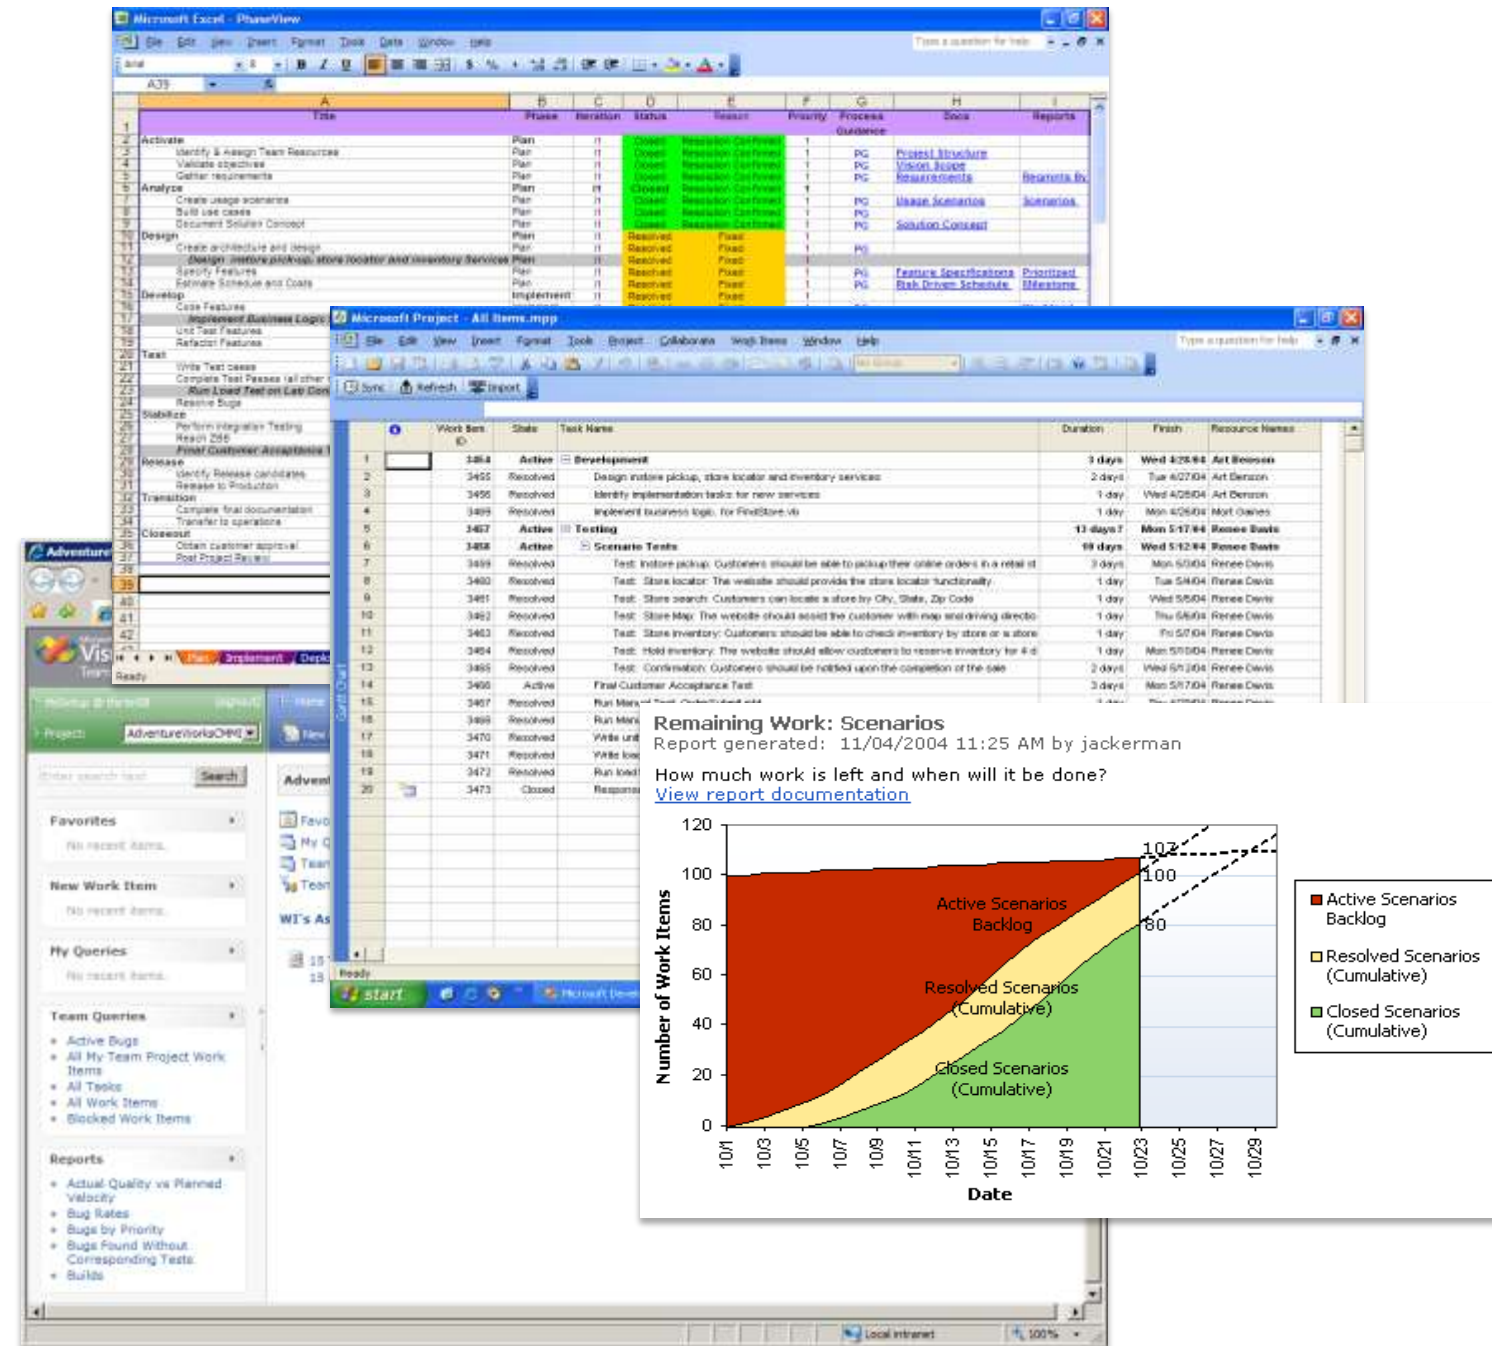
Microsoft Excel - PhaseView

File Edit View Insert Format Tools Data Window Help

Type a question for help

A39

| | A | B | C | D | E | F | G | H | I |
|---|---|---|---|---|---|---|---|---|---|
| 1 | Title | Phase | Iteration | Status | Reason | Priority | Process Guidance | Docs | Reports |
| 2 | Activate | Plan | | | | | | | |
| 3 | Identify & Assign Team Resources | Plan | I1 | Closed | Resolution Confirmed | 1 | PG | Project Structure | |
| 4 | Validate objectives | Plan | I1 | Closed | Resolution Confirmed | 1 | PG | Vision Scope | |
| 5 | Gather requirements | Plan | I1 | Closed | Resolution Confirmed | 1 | PG | Requirements | Requirements By |
| 6 | Analyze | Plan | I1 | Closed | Resolution Confirmed | 1 | | | |
| 7 | Create usage scenarios | Plan | I1 | Closed | Resolution Confirmed | 1 | PG | Usage Scenarios | Scenarios |
| 8 | Build use cases | Plan | I1 | Closed | Resolution Confirmed | 1 | PG | | |
| 9 | Document Solution Concept | Plan | I1 | Closed | Resolution Confirmed | 1 | PG | Solution Concept | |
| 10 | Design | Plan | I1 | Resolved | Fixed | 1 | | | |
| 11 | Create architecture and design | Plan | I1 | Resolved | Fixed | 1 | PG | | |
| 12 | Design instore pickup, store locator and inventory Services | Plan | | | | | | | |
| 13 | Specify Features | Plan | I1 | Resolved | Fixed | 1 | PG | Feature Specifications | Prioritized |
| 14 | Estimate Schedule and Costs | Plan | I1 | Resolved | Fixed | 1 | PG | Risk Driven Schedule | Milestone |
| 15 | Develop | Implement | I1 | Resolved | Fixed | | | | |
| 16 | Code Features | | | | | | | | |
| 17 | Implement Business Logic | | | | | | | | |
| 18 | Unit Test Features | | | | | | | | |
| 19 | Refactor Features | | | | | | | | |
| 20 | Test | | | | | | | | |
| 21 | Write Test cases | | | | | | | | |
| 22 | Complete Test Passes (all other | | | | | | | | |
| 23 | Run Load Test on Lab Con | | | | | | | | |
| 24 | Resolve Bugs | | | | | | | | |
| 25 | Stabilize | | | | | | | | |
| 26 | Perform integration Testing | | | | | | | | |
| 27 | Reach ZBB | | | | | | | | |
| 28 | Final Customer Acceptance | | | | | | | | |
| 29 | Release | | | | | | | | |
| 30 | Identify Release candidates | | | | | | | | |
| 31 | Release to Production | | | | | | | | |
| 32 | Transition | | | | | | | | |
| 33 | Complete final documentation | | | | | | | | |
| 34 | Transfer to operations | | | | | | | | |
| 35 | Closeout | | | | | | | | |
| 36 | Obtain customer approval | | | | | | | | |
| 37 | Post Project Review | | | | | | | | |

Plan Implement Deplo
Ready

Microsoft Project - All Items.mpp

File Edit View Insert Format Tools Project Collaborate Work Items Window Help

Type a question for help

Sync Refresh Import

| | Work Item ID | State | Task Name | Duration | Finish | Resource Names |
|---|---|---|---|---|---|---|
| 1 | 3454 | Active | Development | 3 days | Wed 4/28/04 | Art Benson |
| 2 | 3455 | Resolved | Design instore pickup, store locator and inventory services | 2 days | Tue 4/27/04 | Art Benson |
| 3 | 3456 | Resolved | Identify implementation tasks for new services | 1 day | Wed 4/28/04 | Art Benson |
| 4 | 3489 | Resolved | Implement business logic for FindStore.vb | 1 day | Mon 4/26/04 | Mort Oanes |
| 5 | 3457 | Active | Testing | 13 days? | Mon 5/17/04 | Renee Davis |
| 6 | 3458 | Active | Scenario Tests | 10 days | Wed 5/12/04 | Renee Davis |
| 7 | 3459 | Resolved | Test: Instore pickup. Customers should be able to pickup their online orders in a retail st | 3 days | Mon 5/3/04 | Renee Davis |
| 8 | 3460 | Resolved | Test: Store locator. The website should provide the store locator functionality | 1 day | Tue 5/4/04 | Renee Davis |
| 9 | 3461 | Resolved | Test: Store search: Customers can locate a store by City, State, Zip Code | 1 day | Wed 5/5/04 | Renee Davis |
| 10 | 3462 | Resolved | Test: Store Map: The website should assist the customer with map and driving directio | 1 day | Thu 5/6/04 | Renee Davis |
| 11 | 3463 | Resolved | Test: Store inventory: Customers should be able to check inventory by store or a store | 1 day | Fri 5/7/04 | Renee Davis |
| 12 | 3464 | Resolved | Test: Hold inventory: The website should allow customers to reserve inventory for 4 d | 1 day | Mon 5/10/04 | Renee Davis |
| 13 | 3465 | Resolved | Test: Confirmation: Customers should be notified upon the completion of the sale | 2 days | Wed 5/12/04 | Renee Davis |
| 14 | 3466 | Active | Final Customer Acceptance Test | 3 days | Mon 5/17/04 | Renee Davis |
| 15 | 3467 | Resolved | Run Manu | | | |
| 16 | 3468 | Resolved | Run Manu | | | |
| 17 | 3470 | Resolved | Write unit | | | |
| 18 | 3471 | Resolved | Write loa | | | |
| 19 | 3472 | Resolved | Run load | | | |
| 20 | 3473 | Closed | Respons | | | |

Ready
start Microsoft Dev

Adventure
Vis
Team
Project: AdventureWorksCMMI
Search
Favorites
No recent items.
New Work Item
No recent items.
My Queries
No recent items.
Team Queries
Active Bugs
All My Team Project Work Items
All Tasks
All Work Items
Blocked Work Items
Reports
Actual Quality vs Planned Velocity
Bug Rates
Bugs by Priority
Bugs Found Without Corresponding Tests
Builds
Home
New
Adven
Favo
My Q
Team
Team
WI's As
Local intranet
100%

Remaining Work: Scenarios
Report generated: 11/04/2004 11:25 AM by jackerman
How much work is left and when will it be done?
View report documentation

Number of Work Items
120
100
80
60
40
20
0
107
100
80
Active Scenarios Backlog
Resolved Scenarios (Cumulative)
Closed Scenarios (Cumulative)
10/1 10/3 10/5 10/7 10/9 10/11 10/13 10/15 10/17 10/19 10/21 10/23 10/25 10/27 10/29
Date

Active Scenarios Backlog
Resolved Scenarios (Cumulative)
Closed Scenarios (Cumulative)